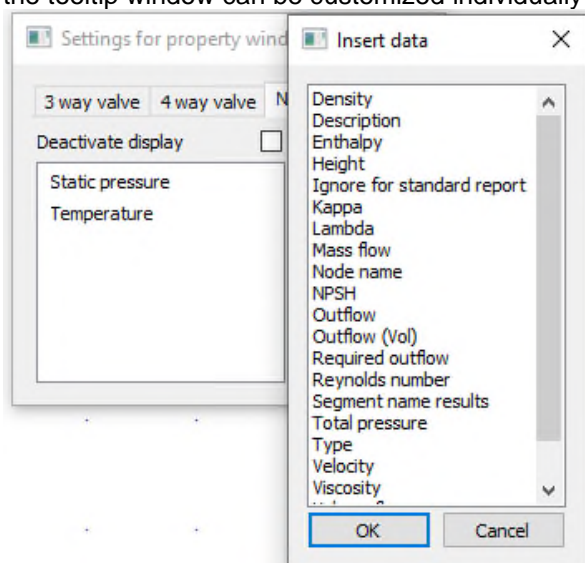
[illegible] the tooltip window can be customized individually

Settings for property wind

3 way valve
4 way valve
N

Deactivate display

Static pressure
Temperature

Insert data
×

Density
Description
Enthalpy
Height
Ignore for standard report
Kappa
Lambda
Mass flow
Node name
NPSH
Outflow
Outflow (Vol)
Required outflow
Reynolds number
Segment name results
Total pressure
Type
Velocity
Viscosity
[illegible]

OK
Cancel